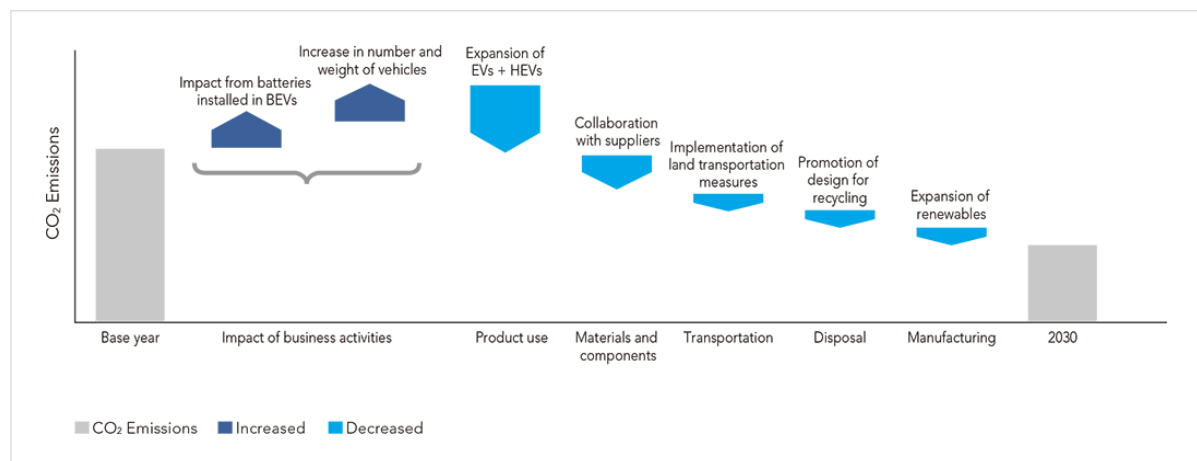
$CO_2$ Emissions

Impact from batteries installed in BEVs

Increase in number and weight of vehicles

Expansion of EVs + HEVs

Collaboration with suppliers

Implementation of land transportation measures

Promotion of design for recycling

Expansion of renewables

Base year

Impact of business activities

Product use

Materials and components

Transportation

Disposal

Manufacturing

2030

$CO_2$ Emissions Increased Decreased